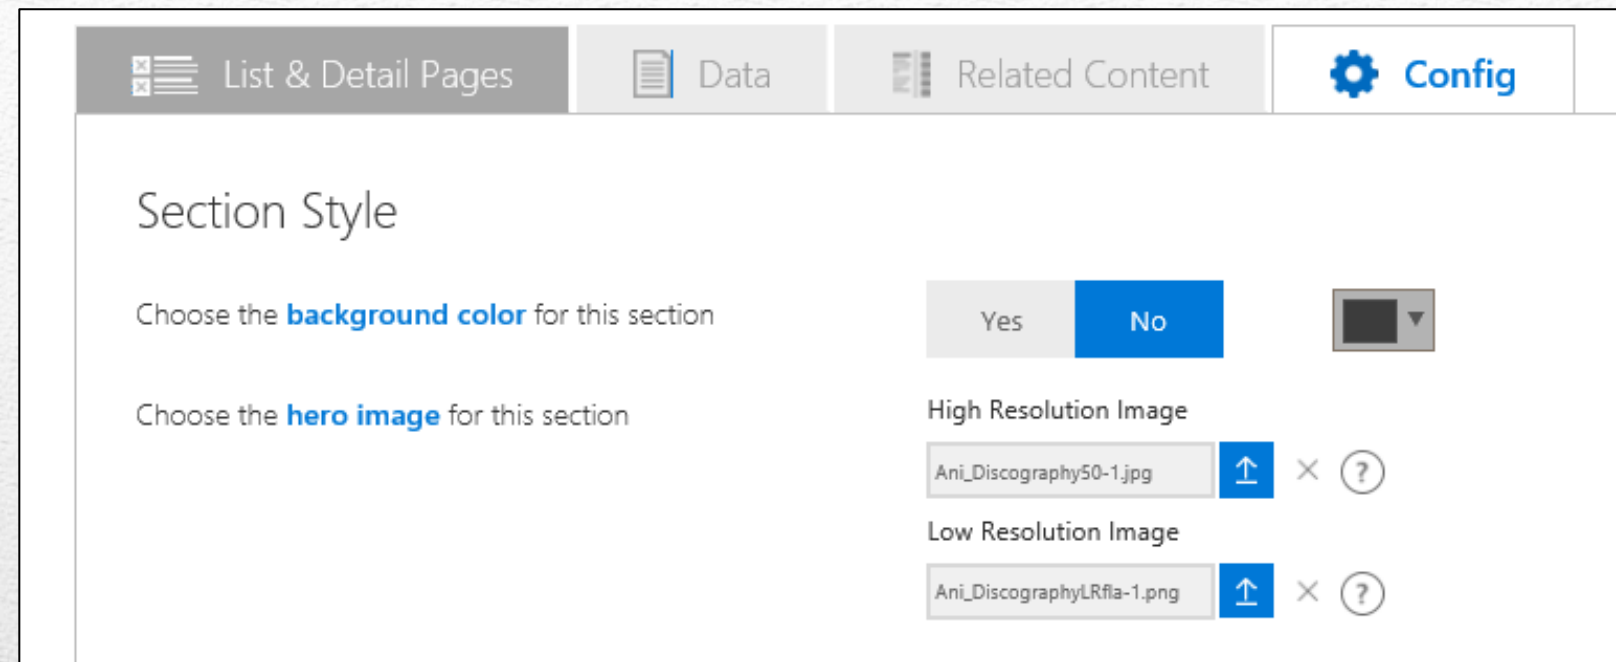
List & Detail Pages

Data

Related Content

Config

Section Style

Choose the **background color** for this section

Yes

No

Choose the **hero image** for this section

High Resolution Image

Ani_Discography50-1.jpg

Low Resolution Image

Ani_DiscographyLRfla-1.png